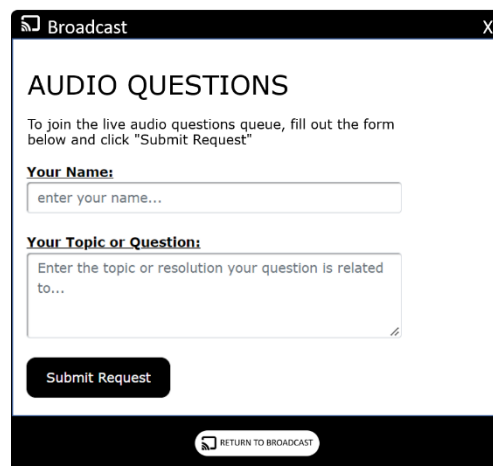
Broadcast
X

AUDIO QUESTIONS

To join the live audio questions queue, fill out the form below and click "Submit Request"

Your Name:

enter your name...

Your Topic or Question:

Enter the topic or resolution your question is related to...

Submit Request

RETURN TO BROADCAST